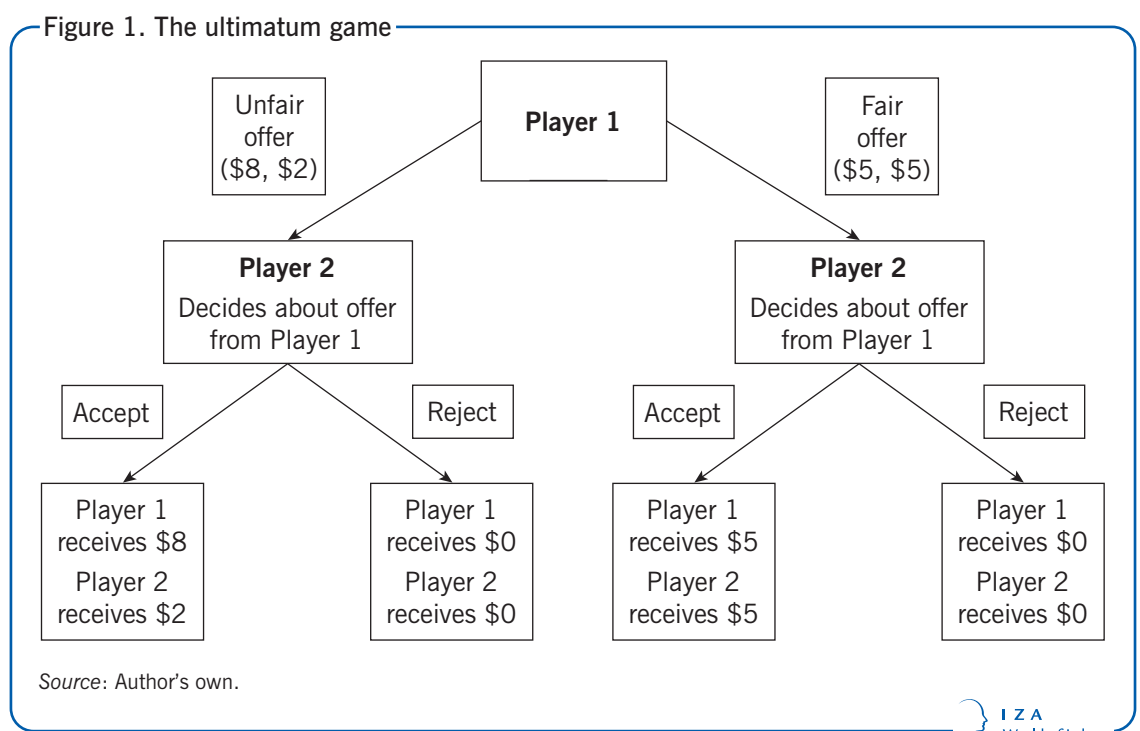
Figure 1. The ultimatum game

Player 1

Unfair offer (\$8, \$2)

Fair offer (\$5, \$5)

Player 2
Decides about offer from Player 1

Player 2
Decides about offer from Player 1

Accept

Reject

Accept

Reject

Player 1 receives \$8
Player 2 receives \$2

Player 1 receives \$0
Player 2 receives \$0

Player 1 receives \$5
Player 2 receives \$5

Player 1 receives \$0
Player 2 receives \$0

Source: Author's own.

I Z A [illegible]